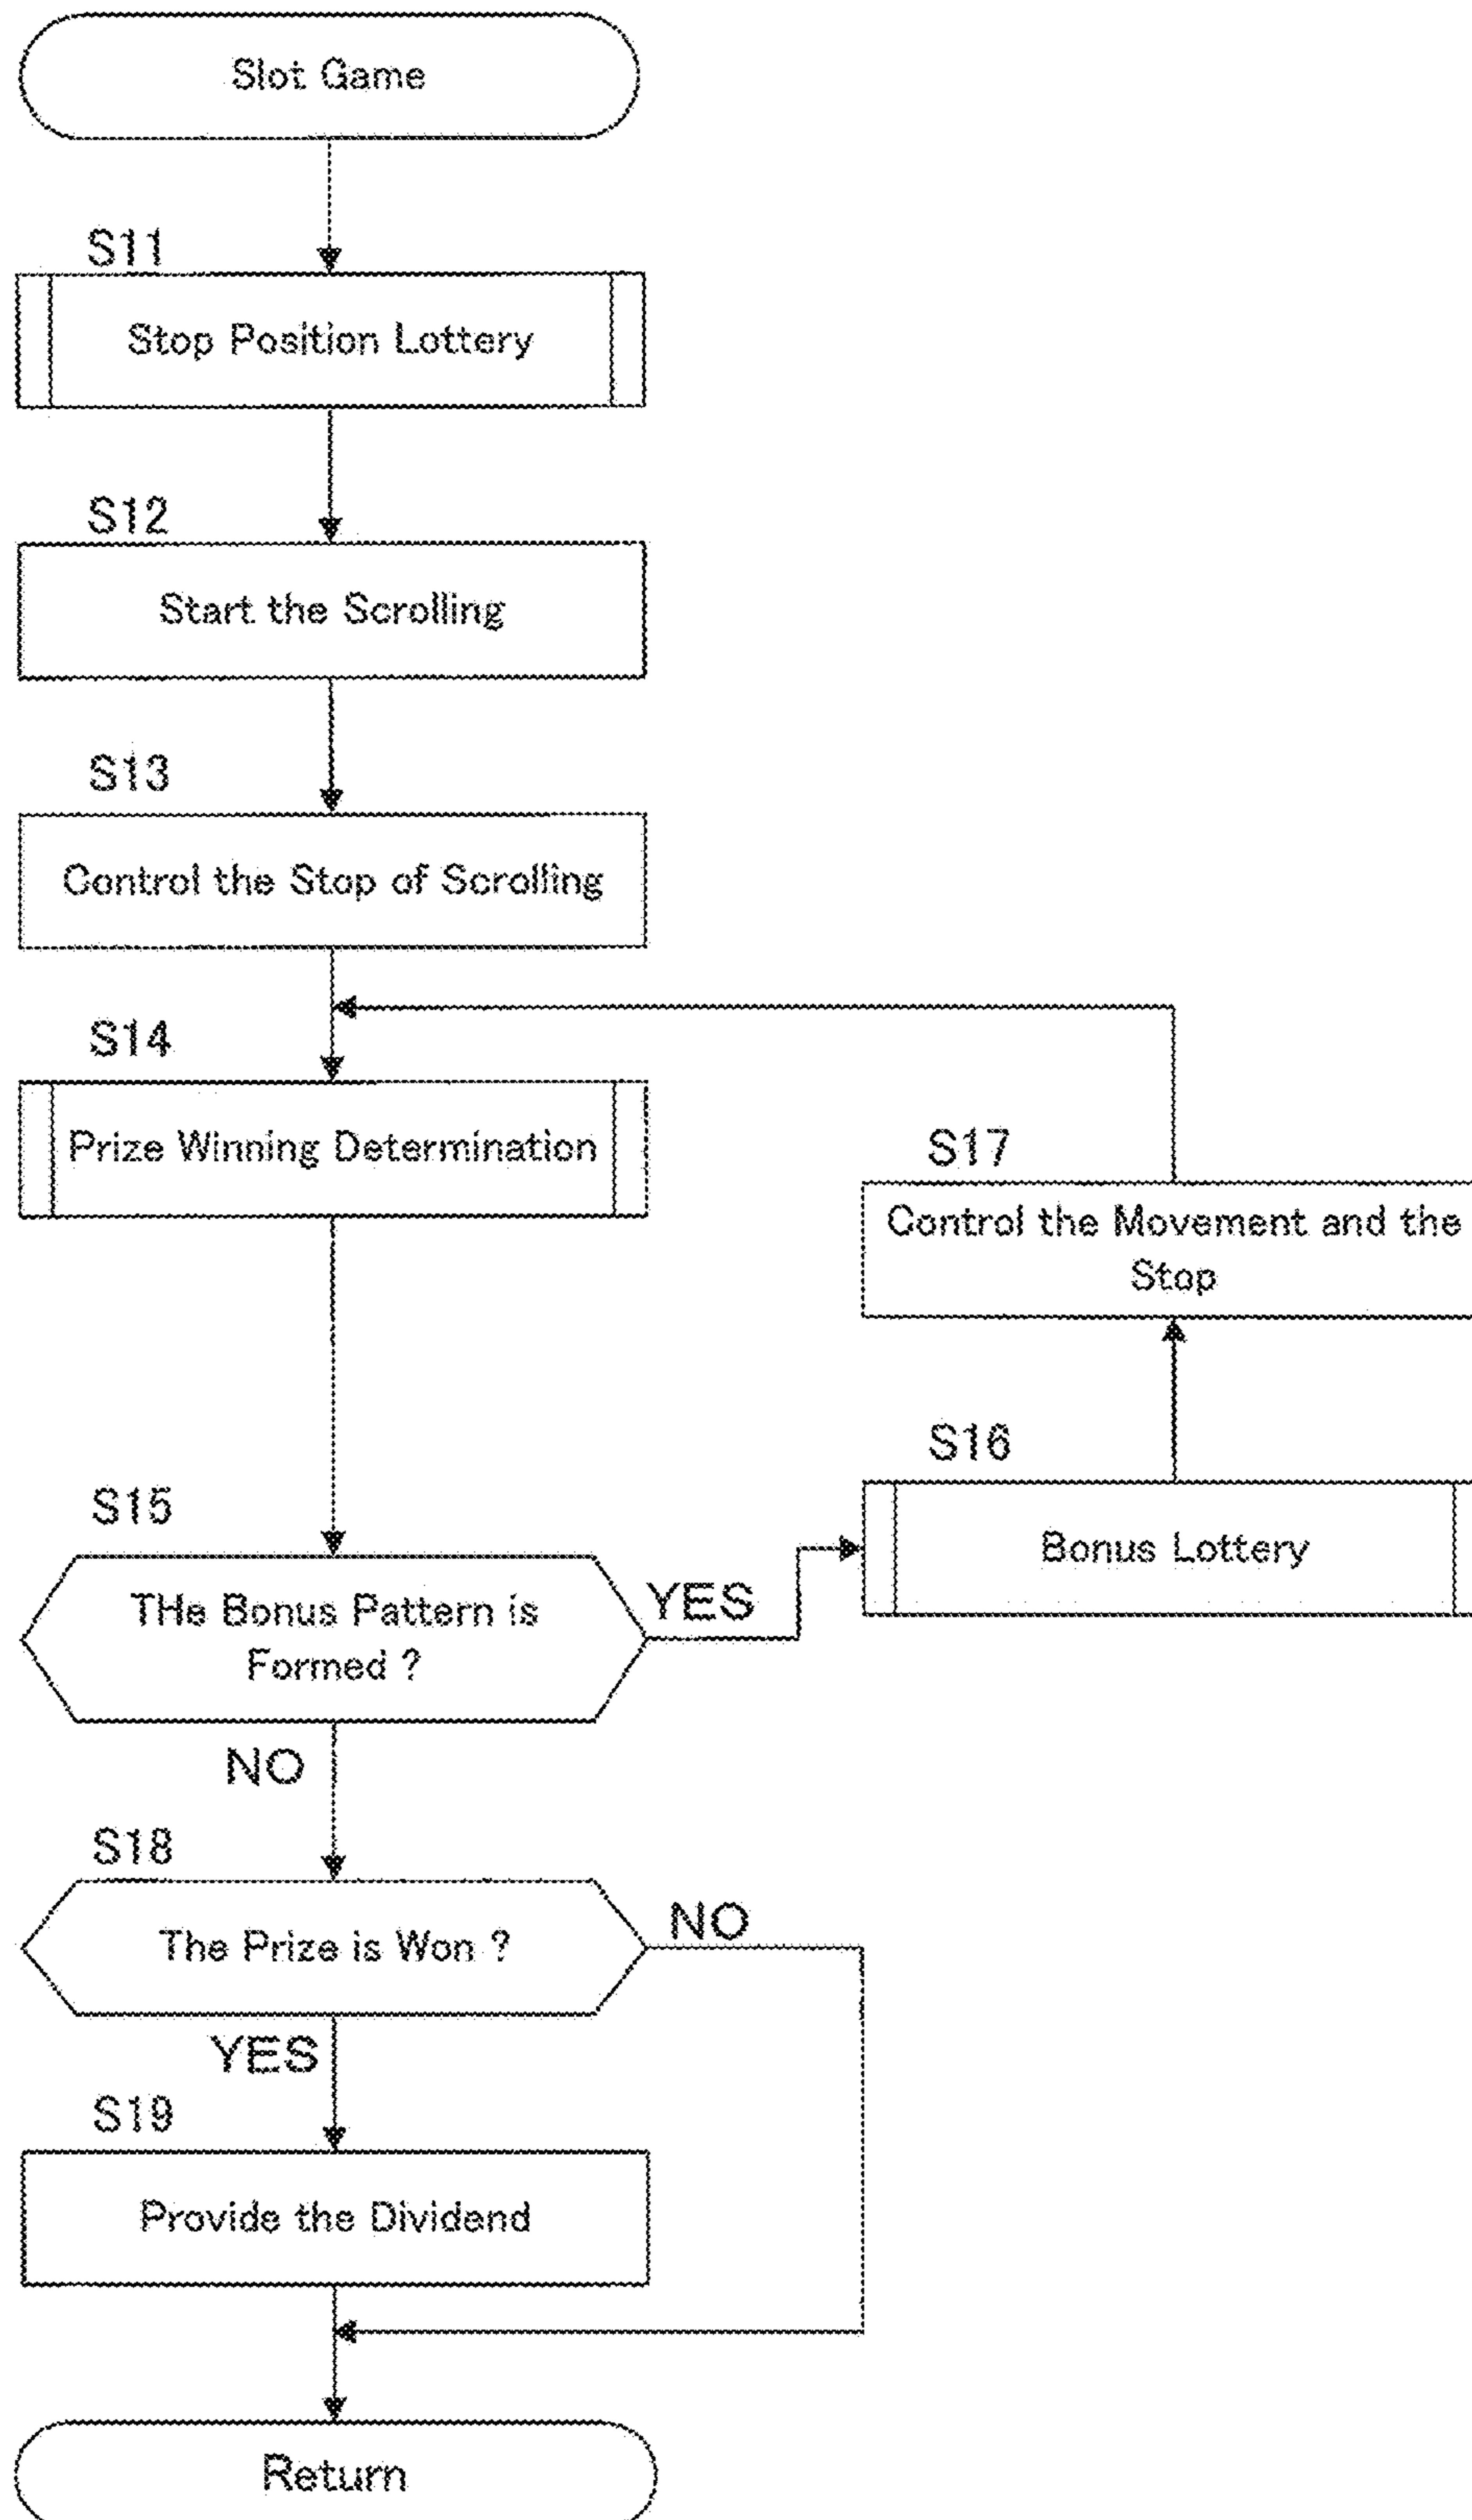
Slot Game

S11

Stop Position Lottery

S12

Start the Scrolling

S13

Control the Stop of Scrolling

S14

Prize Winning Determination

S17

Control the Movement and the Stop

S16

Bonus Lottery

S15

THe Bonus Pattern is Formed ?

YES

NO

S18

The Prize is Won ?

NO

YES

S19

Provide the Dividend

Return